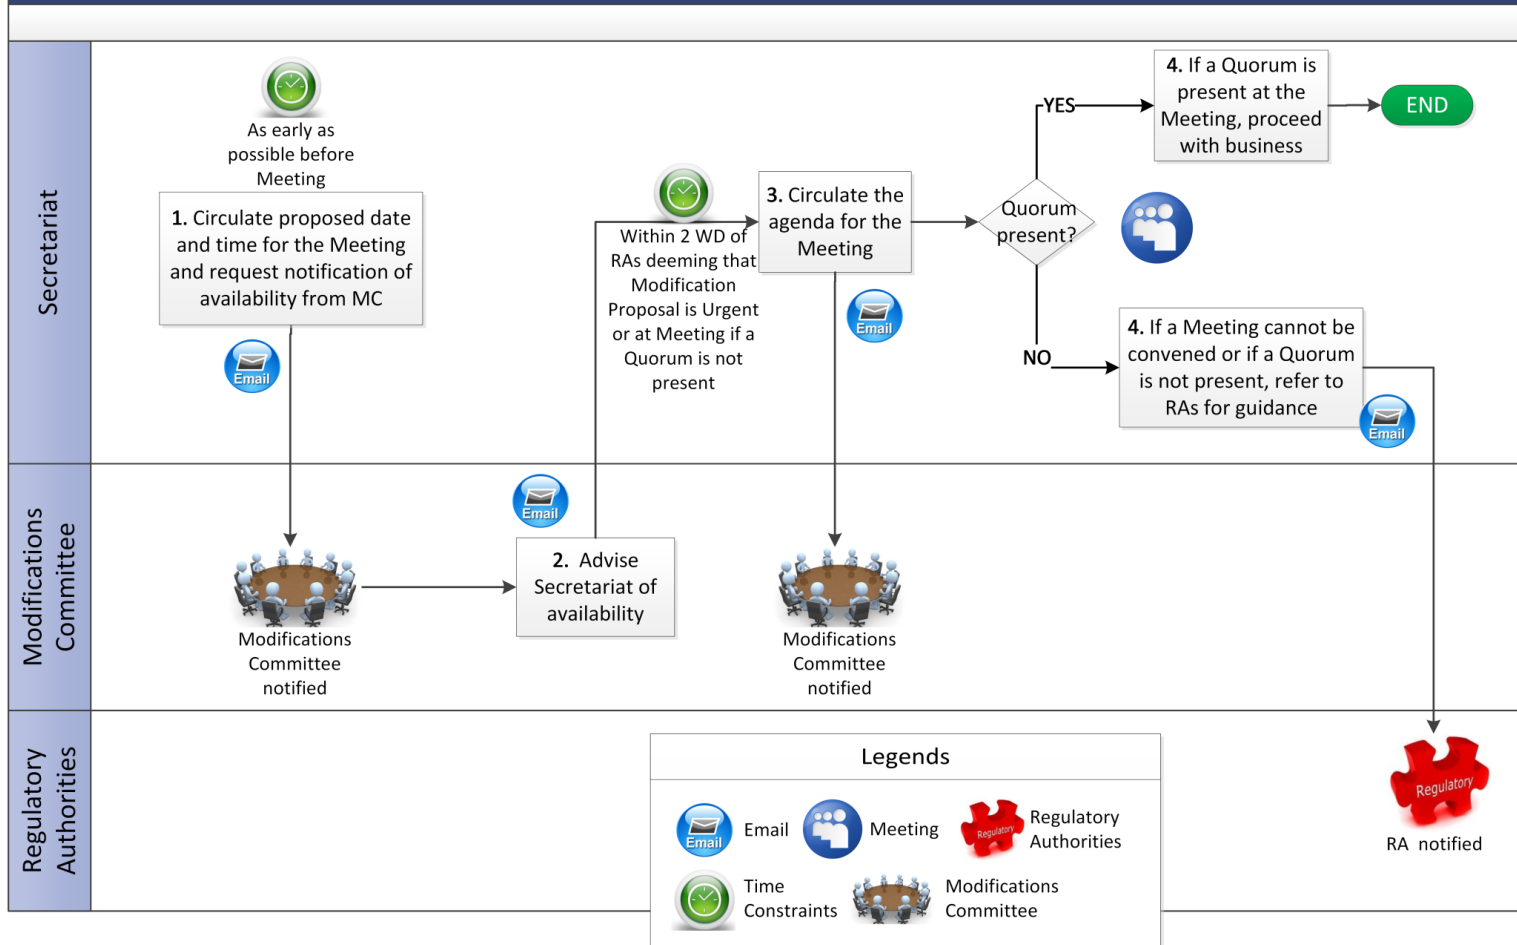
Secretariat

As early as possible before Meeting

1. Circulate proposed date and time for the Meeting and request notification of availability from MC

Email

Within 2 WD of RAs deeming that Modification Proposal is Urgent or at Meeting if a Quorum is not present

3. Circulate the agenda for the Meeting

Email

Quorum present?

YES

4. If a Quorum is present at the Meeting, proceed with business

END

NO

4. If a Meeting cannot be convened or if a Quorum is not present, refer to RAs for guidance

Email

Modifications Committee

Email

Modifications Committee notified

2. Advise Secretariat of availability

Modifications Committee notified

Regulatory Authorities

Legends

Email

Email

Meeting

Regulatory

Regulatory Authorities

Time Constraints

Modifications Committee

Regulatory

RA notified